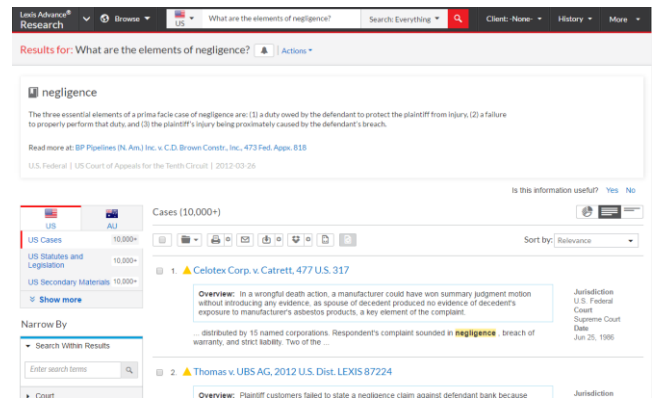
Lexis Advance® Research | Browse | US | What are the elements of negligence? | Search: Everything | Client: -None- | History | More

Results for: What are the elements of negligence? | Actions

negligence

The three essential elements of a prima facie case of negligence are: (1) a duty owed by the defendant to protect the plaintiff from injury, (2) a failure to properly perform that duty, and (3) the plaintiff's injury being proximately caused by the defendant's breach.

Read more at: BP Pipelines (N. Am.) Inc. v. C.D. Brown Constr., Inc., 473 Fed. Appx. 818

U.S. Federal | US Court of Appeals for the Tenth Circuit | 2012-03-26

Is this information useful? Yes No

US | AU

US Cases 10,000+

US Statutes and Legislation 10,000+

US Secondary Materials 10,000+

Show more

Narrow By

Search Within Results

Enter search terms

Court

Cases (10,000+)

Sort by: Relevance

1. Celotex Corp. v. Catrett, 477 U.S. 317

Overview: In a wrongful death action, a manufacturer could have won summary judgment motion without introducing any evidence, as spouse of decedent produced no evidence of decedent's exposure to manufacturer's asbestos products, a key element of the complaint.

... distributed by 15 named corporations. Respondent's complaint sounded in negligence , breach of warranty, and strict liability. Two of the ...

Jurisdiction
U.S. Federal
Court
Supreme Court
Date
Jun 25, 1986

2. Thomas v. UBS AG, 2012 U.S. Dist. LEXIS 87224

Overview: Plaintiff customers failed to state a negligence claim against defendant bank because

Jurisdiction